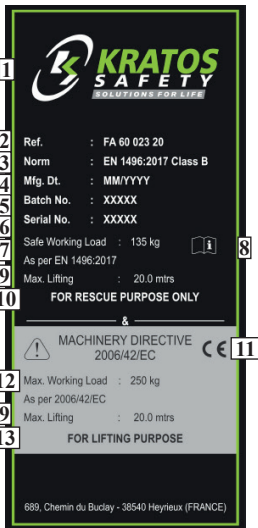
1
KRATOS SAFETY
SOLUTIONS FOR LIFE

2 Ref. : FA 60 023 20
3 Norm : EN 1496:2017 Class B
4 Mfg. Dt. : MM/YYYY
5 Batch No. : XXXXX
6 Serial No. : XXXXX
7 Safe Working Load : 135 kg
As per EN 1496:2017
8
9 Max. Lifting : 20.0 mtrs
10 FOR RESCUE PURPOSE ONLY

&

MACHINERY DIRECTIVE 2006/42/EC
CE 11
12 Max. Working Load : 250 kg
As per 2006/42/EC
9 Max. Lifting : 20.0 mtrs
13 FOR LIFTING PURPOSE

689, Chemin du Buclay - 38540 Heyrieux (FRANCE)